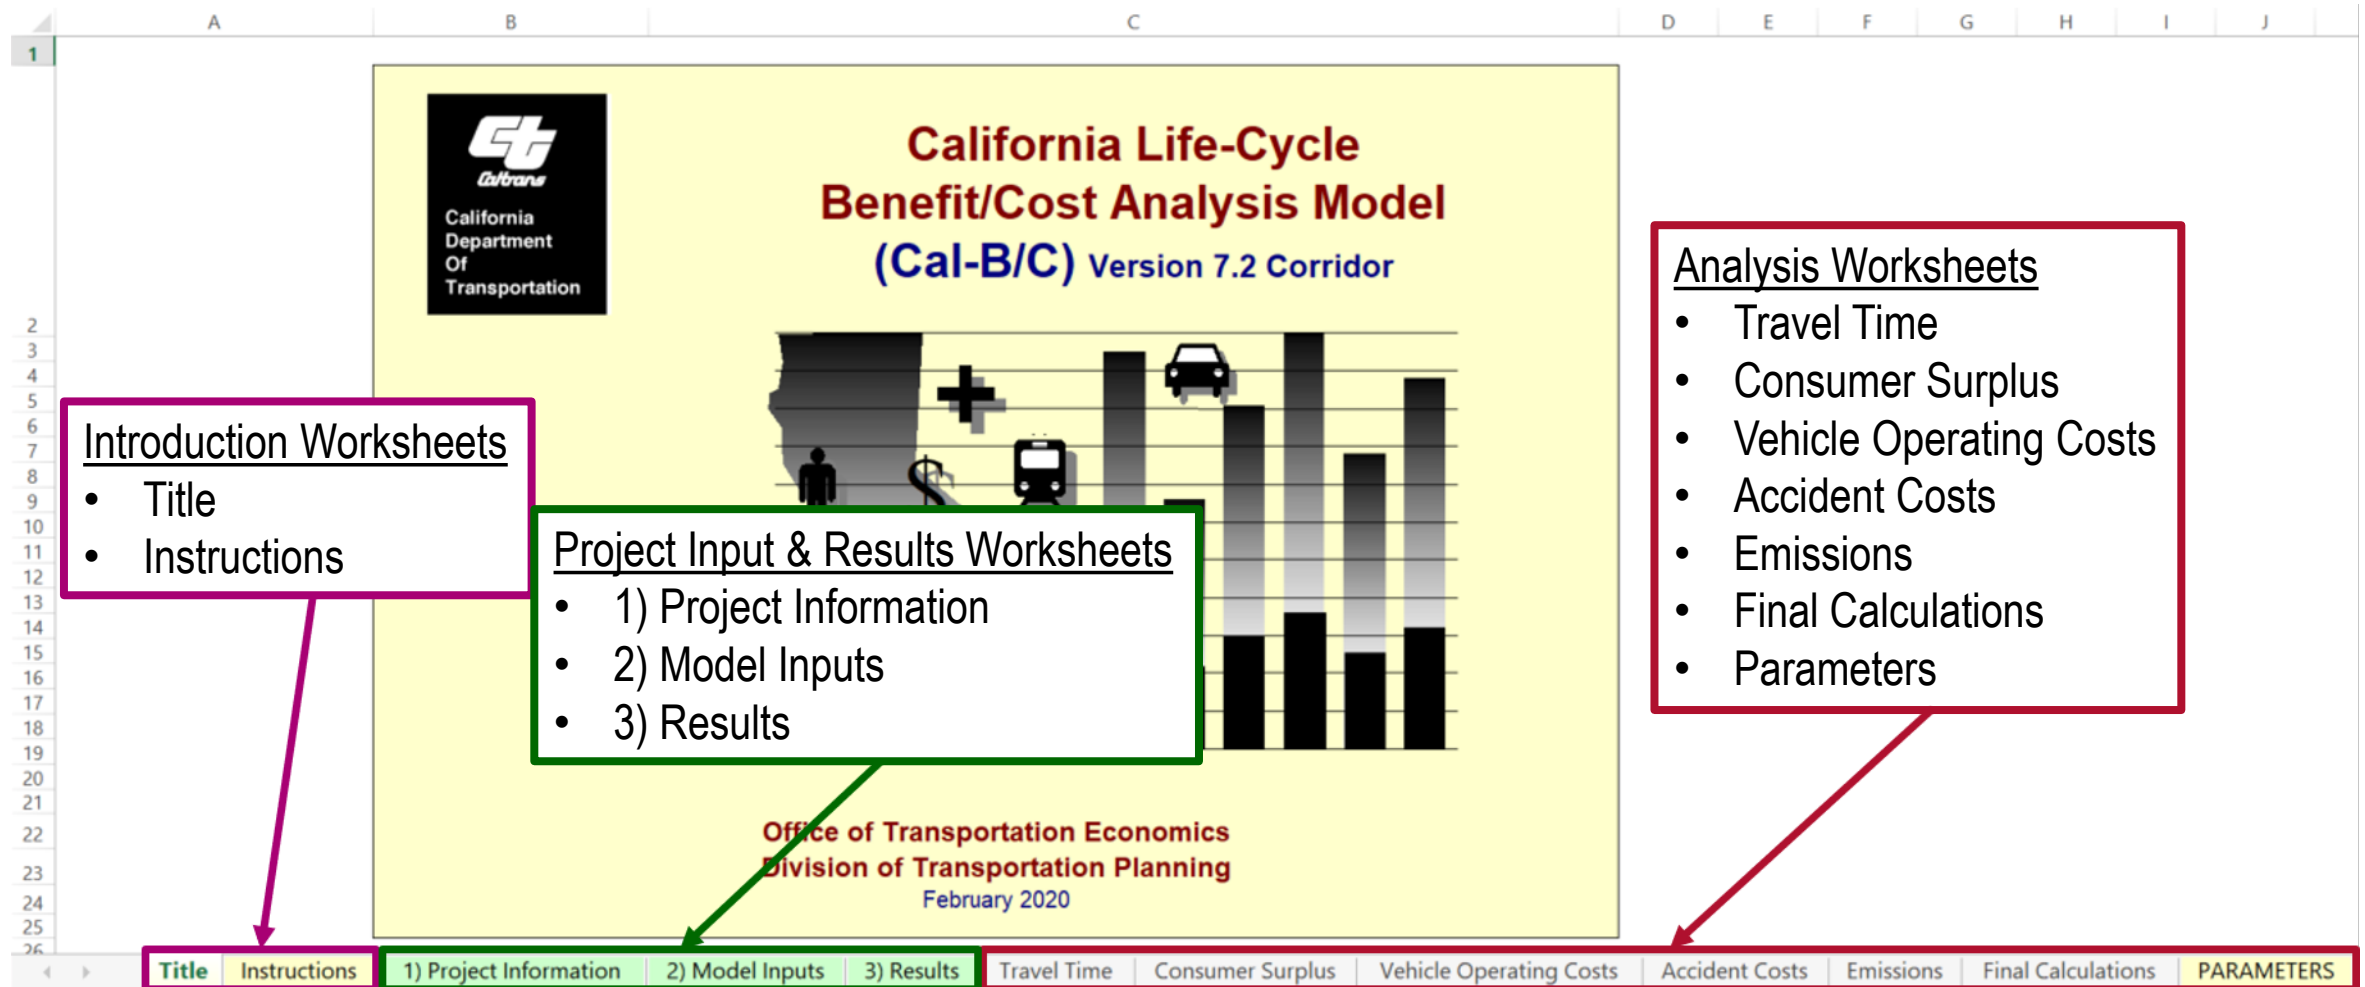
A B C D E F G H I J

1

Caltrans
California Department Of Transportation

California Life-Cycle Benefit/Cost Analysis Model
(Cal-B/C) Version 7.2 Corridor

2
3
4
5
6
7
8
9
10
11
12
13
14
15
16
17
18
19
20
21
22
23
24
25
26

Introduction Worksheets
• Title
• Instructions

Project Input & Results Worksheets
• 1) Project Information
• 2) Model Inputs
• 3) Results

Analysis Worksheets
• Travel Time
• Consumer Surplus
• Vehicle Operating Costs
• Accident Costs
• Emissions
• Final Calculations
• Parameters

Office of Transportation Economics
Division of Transportation Planning
February 2020

Title | Instructions | 1) Project Information | 2) Model Inputs | 3) Results | Travel Time | Consumer Surplus | Vehicle Operating Costs | Accident Costs | Emissions | Final Calculations | PARAMETERS